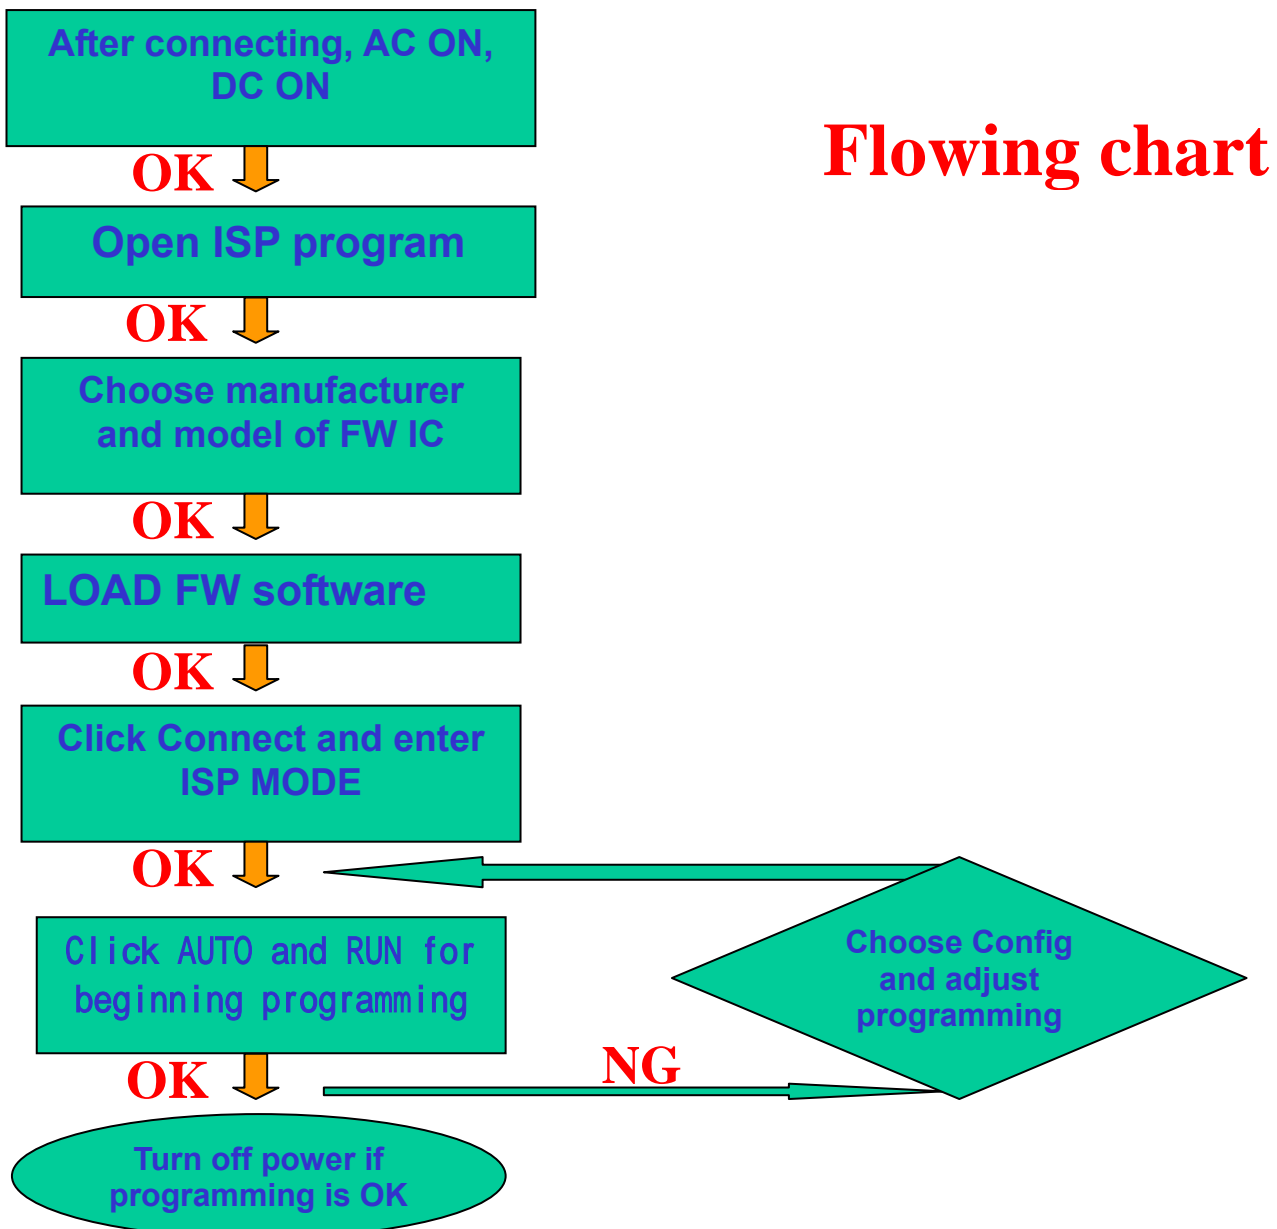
Flowing chart

After connecting, AC ON, DC ON

OK

Open ISP program

OK

Choose manufacturer and model of FW IC

OK

LOAD FW software

OK

Click Connect and enter ISP MODE

OK

Click AUTO and RUN for beginning programming

OK

NG

Choose Config and adjust programming

Turn off power if programming is OK